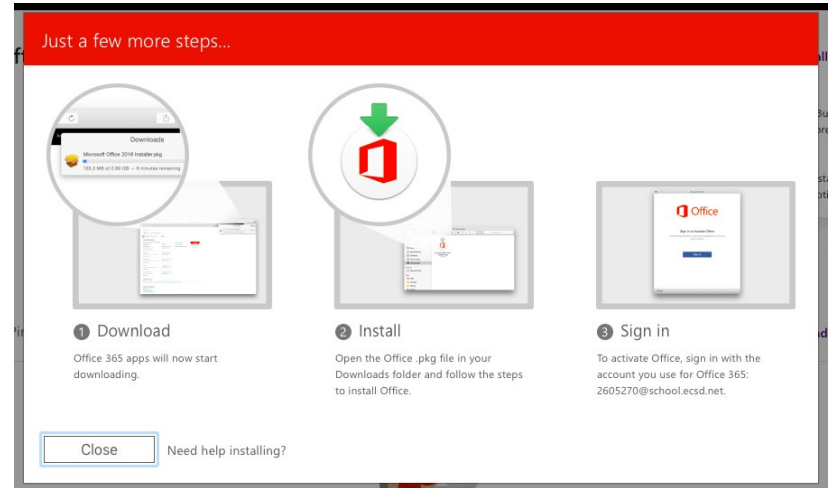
Just a few more steps...

Downloads

Microsoft Office 2016 Installer.pkg

135.3 MB of 0.86 GB — 5 minutes remaining

Office

1 Download

Office 365 apps will now start downloading.

2 Install

Open the Office .pkg file in your Downloads folder and follow the steps to install Office.

3 Sign in

To activate Office, sign in with the account you use for Office 365: 2605270@school.ecsd.net.

Close

Need help installing?